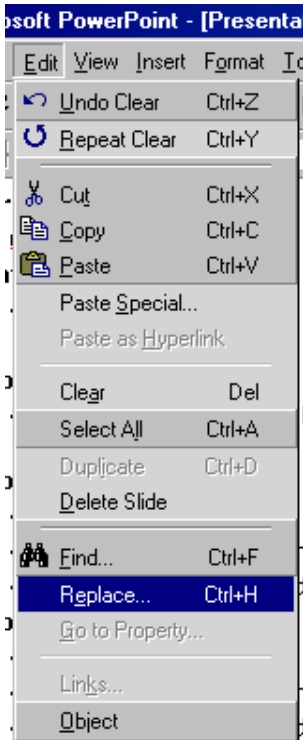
osoft PowerPoint - [Presenta

Edit View Insert Format To

Undo Clear Ctrl+Z
Repeat Clear Ctrl+Y
Cut Ctrl+X
Copy Ctrl+C
Paste Ctrl+V
Paste Special...
Paste as Hyperlink
Clear Del
Select All Ctrl+A
Duplicate Ctrl+D
Delete Slide
Find... Ctrl+F
Replace... Ctrl+H
Go to Property...
Links...
Object